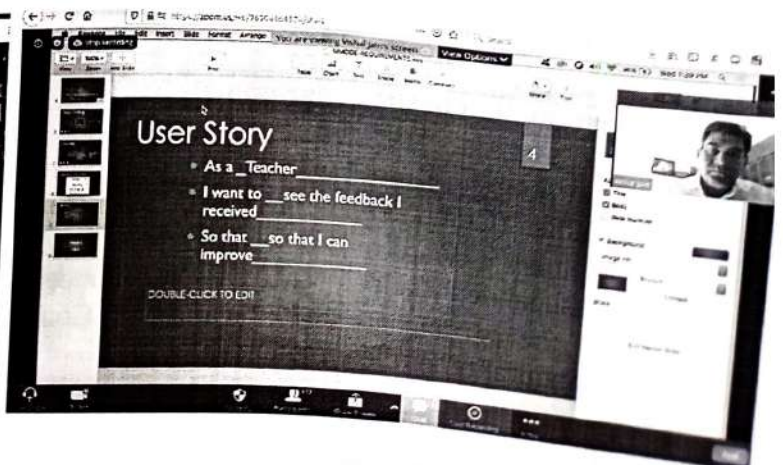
User Story

As a _Teacher_

I want to __see the feedback I received_

So that __so that I can improve_

4

DOUBLE-CLICK TO EDIT

You are viewing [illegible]'s screen

View Options

Stop Recording

Title

Body

Slide Number

Background